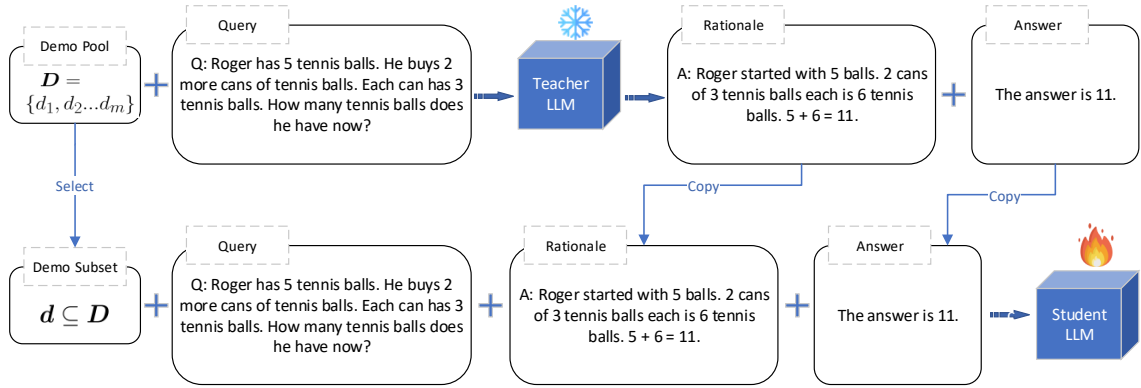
Demo Pool

$\boldsymbol{D} = \{d_1, d_2 ... d_m\}$

Query

Q: Roger has 5 tennis balls. He buys 2 more cans of tennis balls. Each can has 3 tennis balls. How many tennis balls does he have now?

Teacher LLM

Rationale

A: Roger started with 5 balls. 2 cans of 3 tennis balls each is 6 tennis balls. 5 + 6 = 11.

Answer

The answer is 11.

Select

Copy

Copy

Demo Subset

$\boldsymbol{d} \subseteq \boldsymbol{D}$

Query

Q: Roger has 5 tennis balls. He buys 2 more cans of tennis balls. Each can has 3 tennis balls. How many tennis balls does he have now?

Rationale

A: Roger started with 5 balls. 2 cans of 3 tennis balls each is 6 tennis balls. 5 + 6 = 11.

Answer

The answer is 11.

Student LLM